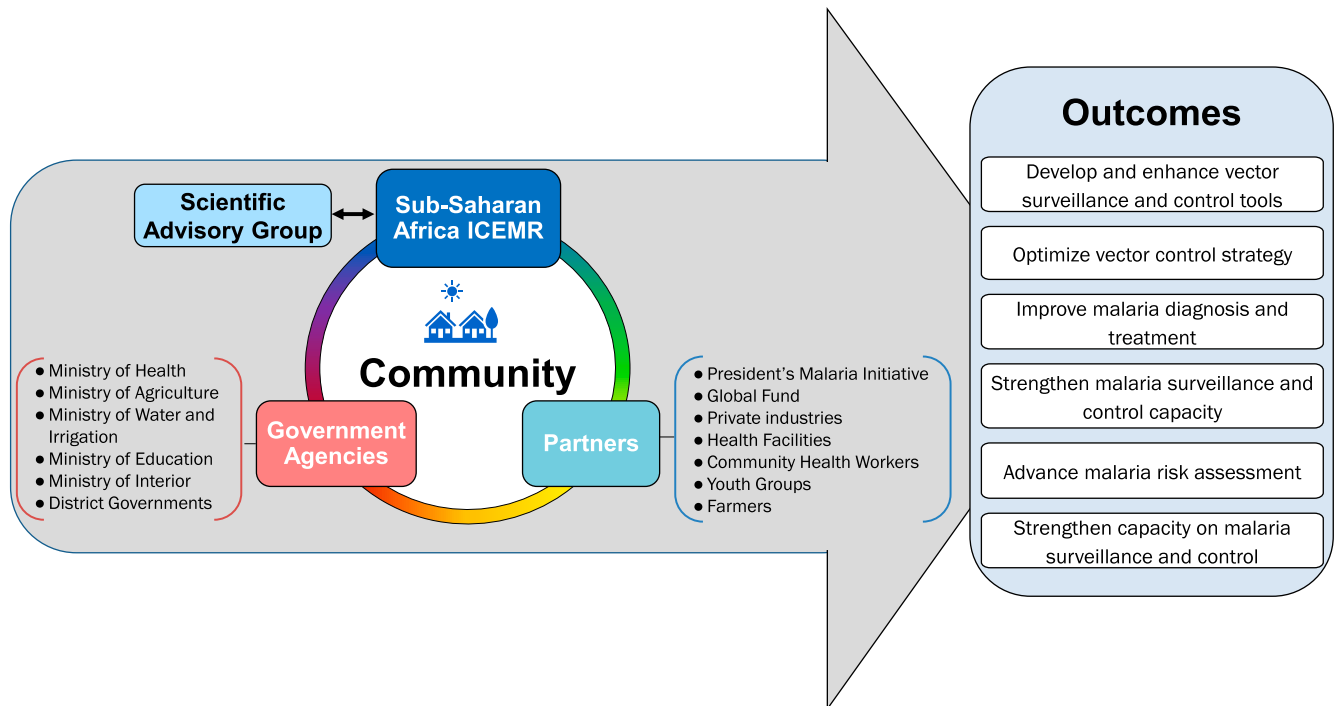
Scientific Advisory Group

Sub-Saharan Africa ICEMR

Community

- Ministry of Health
- Ministry of Agriculture
- Ministry of Water and Irrigation
- Ministry of Education
- Ministry of Interior
- District Governments

Government Agencies

Partners

- President's Malaria Initiative
- Global Fund
- Private industries
- Health Facilities
- Community Health Workers
- Youth Groups
- Farmers

Outcomes

Develop and enhance vector surveillance and control tools

Optimize vector control strategy

Improve malaria diagnosis and treatment

Strengthen malaria surveillance and control capacity

Advance malaria risk assessment

Strengthen capacity on malaria surveillance and control